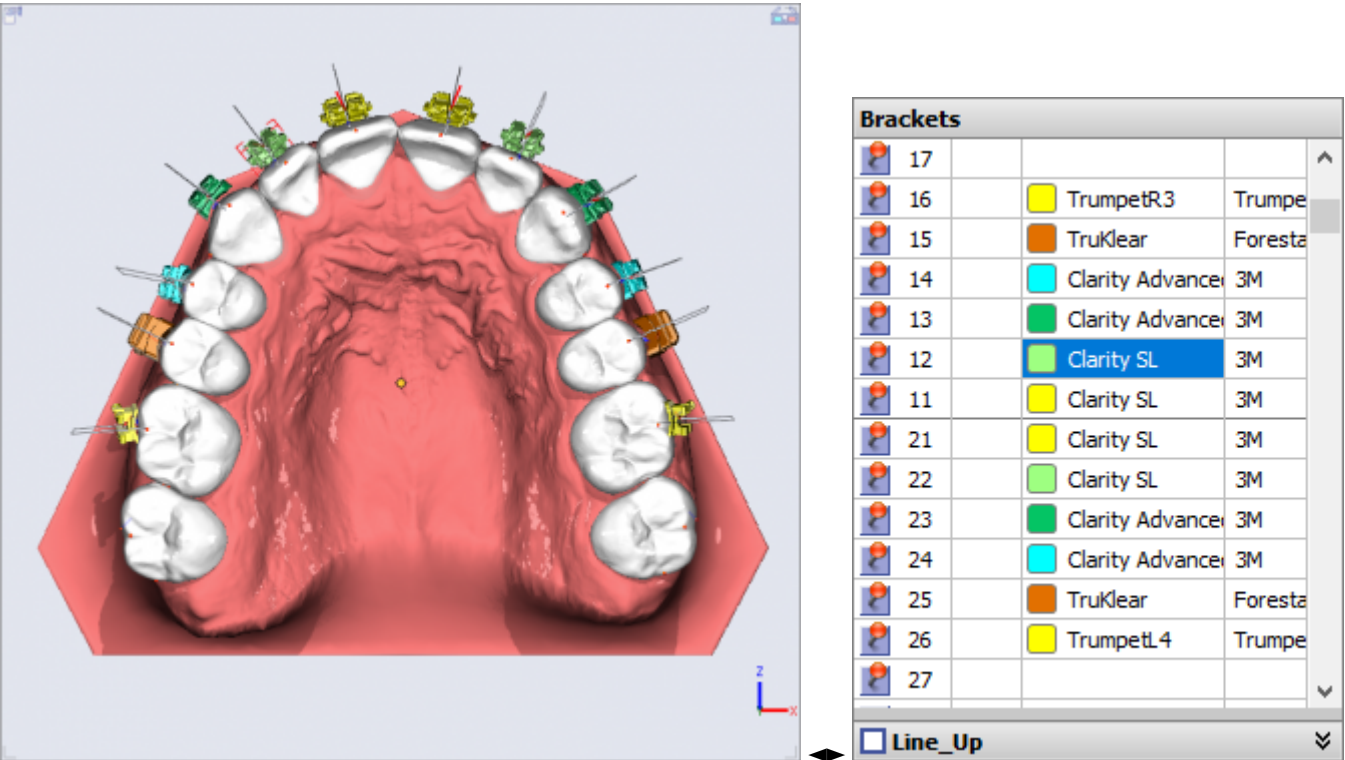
Brackets

| | | |
|---|---|---|
| 17 | | |
| 16 | TrumpetR3 | Trumpe |
| 15 | TruKlear | Foresta |
| 14 | Clarity Advance | 3M |
| 13 | Clarity Advance | 3M |
| 12 | Clarity SL | 3M |
| 11 | Clarity SL | 3M |
| 21 | Clarity SL | 3M |
| 22 | Clarity SL | 3M |
| 23 | Clarity Advance | 3M |
| 24 | Clarity Advance | 3M |
| 25 | TruKlear | Foresta |
| 26 | TrumpetL4 | Trumpe |
| 27 | | |

Line_Up

z
x